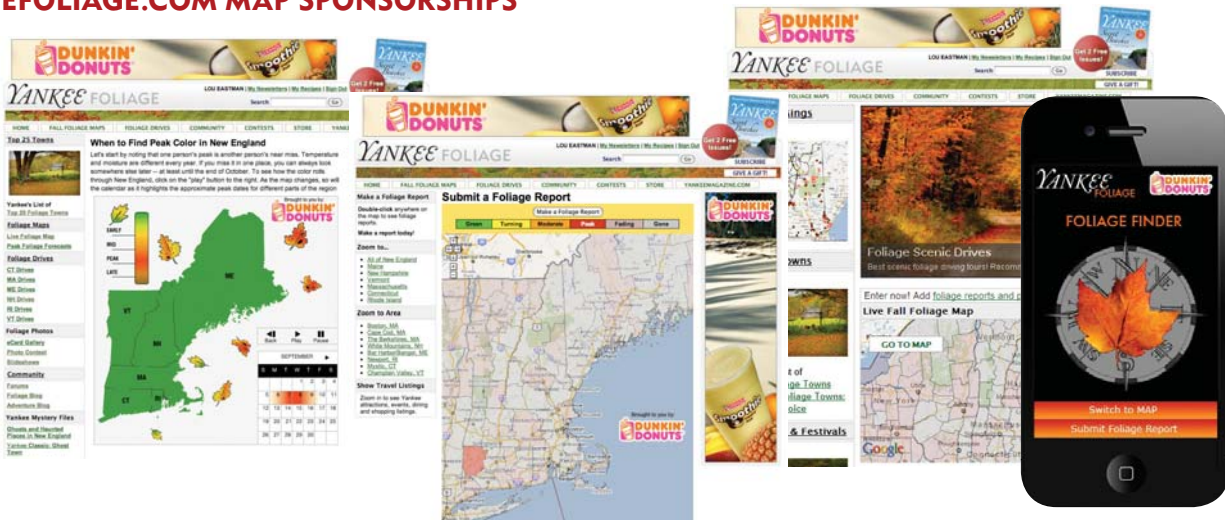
EFOLIAGE.COM MAP SPONSORSHIPS

DUNKIN' DONUTS
Smoothie
YANKEE
Get 2 Free Issues!
YANKEE FOLIAGE
LOU EASTMAN | My Newsletters | My Recipes | Sign Out
Search: Go
HOME | FALL FOLIAGE MAPS | FOLIAGE DRIVES | COMMUNITY | CONTESTS | STORE | YANKEE

Top 25 Towns
Yankee's List of Top 25 Foliage Towns
Foliage Maps
Live Foliage Map
Peak Foliage Forecasts
Foliage Drives
CT Drives
MA Drives
ME Drives
NH Drives
RI Drives
VT Drives
Foliage Photos
eCard Gallery
Photo Contest
Screensaver
Community
Forums
Foliage Blog
Adventure Blog
Yankee Mystery Files
Ghosts and Haunted Places in New England
Yankee Classic: Ghost Town

When to Find Peak Color in New England
Let's start by noting that one person's peak is another person's near miss. Temperature and moisture are different every year. If you miss it in one place, you can always look somewhere else later -- at least until the end of October. To see how the color rolls through New England, click on the "play" button to the right. As the map changes, so will the calendar as it highlights the approximate peak dates for different parts of the region
Brought to you by DUNKIN' DONUTS
EARLY
MID
PEAK
LATE
VT
NH
ME
MA
CT
RI
Back Play Pause
SEPTEMBER
S M T W T F S
1 2 3 4
5 6 7 8 9 10 11
12 13 14 15 16 17 18
19 20 21 22 23 24 25
26 27 28 29 30

DUNKIN' DONUTS
Smoothie
YANKEE FOLIAGE
Get 2 Free Issues!
SUBSCRIBE
GIVE A GIFT!
LOU EASTMAN | My Newsletters | My Recipes | Sign Out
Search: Go
HOME | FALL FOLIAGE MAPS | FOLIAGE DRIVES | COMMUNITY | CONTESTS | STORE | YANKEEMAGAZINE.COM
Make a Foliage Report
Double-click anywhere on the map to see foliage reports.
Make a report today!
Zoom to...
All of New England
Maine
New Hampshire
Vermont
Massachusetts
Connecticut
Rhode Island
Zoom to Area
Boston, MA
Cape Cod, MA
The Berkshires, MA
White Mountains, NH
Bar Harbor/Bangor, ME
Newport, RI
Mystic, CT
Champlain Valley, VT
Show Travel Listings
Zoom in to see Yankee attractions, events, dining and shopping listings.
Submit a Foliage Report
Make a Foliage Report
Green | Turning | Moderate | Peak | Fading | Gone
Brought to you by DUNKIN' DONUTS
DUNKIN' DONUTS
Smoothie

DUNKIN' DONUTS
YANKEE
YANKEE FOLIAGE
Get 2 Free Issues!
LOU EASTMAN | My Newsletters | My Recipes | Sign Out
Search: Go
SUBSCRIBE
GIVE A GIFT!
FOLIAGE MAPS | FOLIAGE DRIVES | COMMUNITY | CONTESTS | STORE
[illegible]ings
Foliage Scenic Drives
Best scenic foliage driving tours! Recom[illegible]
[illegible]owns
Enter now! Add foliage reports and p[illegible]
Live Fall Foliage Map
GO TO MAP
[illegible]t of
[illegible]ge Towns
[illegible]liage Towns:
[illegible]lice
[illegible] & Festivals
Google

YANKEE FOLIAGE
DUNKIN' DONUTS
FOLIAGE FINDER
N E S W
Switch to MAP
Submit Foliage Report